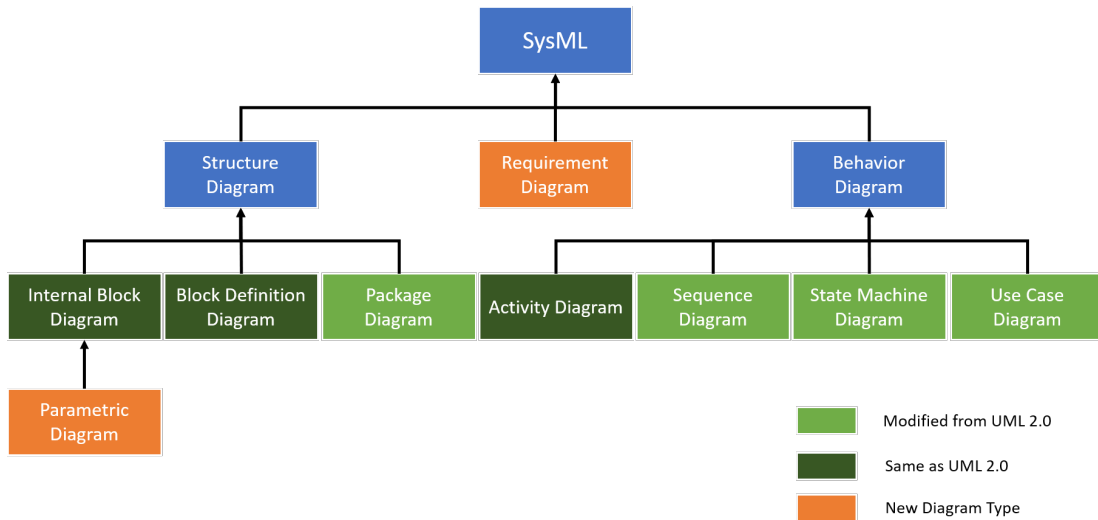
SysML

Structure Diagram

Requirement Diagram

Behavior Diagram

Internal Block Diagram

Block Definition Diagram

Package Diagram

Activity Diagram

Sequence Diagram

State Machine Diagram

Use Case Diagram

Parametric Diagram

Modified from UML 2.0

Same as UML 2.0

New Diagram Type